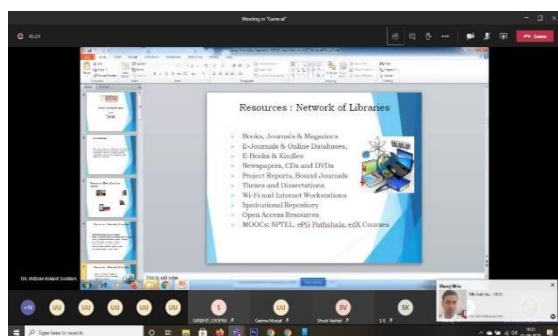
Meeting in "General"

45:24

Leave

Resources : Network of Libraries

Books, Journals & Magazines
E-Journals & Online Databases,
E-Books & Kindles
Newspapers, CDs and DVDs
Project Reports, Bound Journals
Theses and Dissertations
Wi-Fi and Internet Workstations
Institutional Repository
Open Access Resources
MOOCs: NPTEL, ePG Pathshala, edX Courses

Click to add notes

DR. SHIVAM KUMAR SHARMA

UU

UU

UU

UU

UU

S

UU

SV

SK

Type here to search